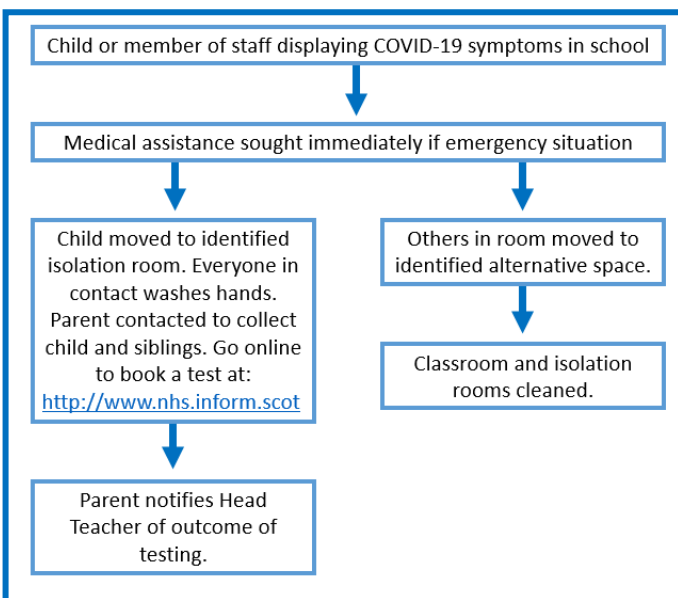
Child or member of staff displaying COVID-19 symptoms in school

Medical assistance sought immediately if emergency situation

Child moved to identified isolation room. Everyone in contact washes hands. Parent contacted to collect child and siblings. Go online to book a test at: http://www.nhs.inform.scot

Parent notifies Head Teacher of outcome of testing.

Others in room moved to identified alternative space.

Classroom and isolation rooms cleaned.